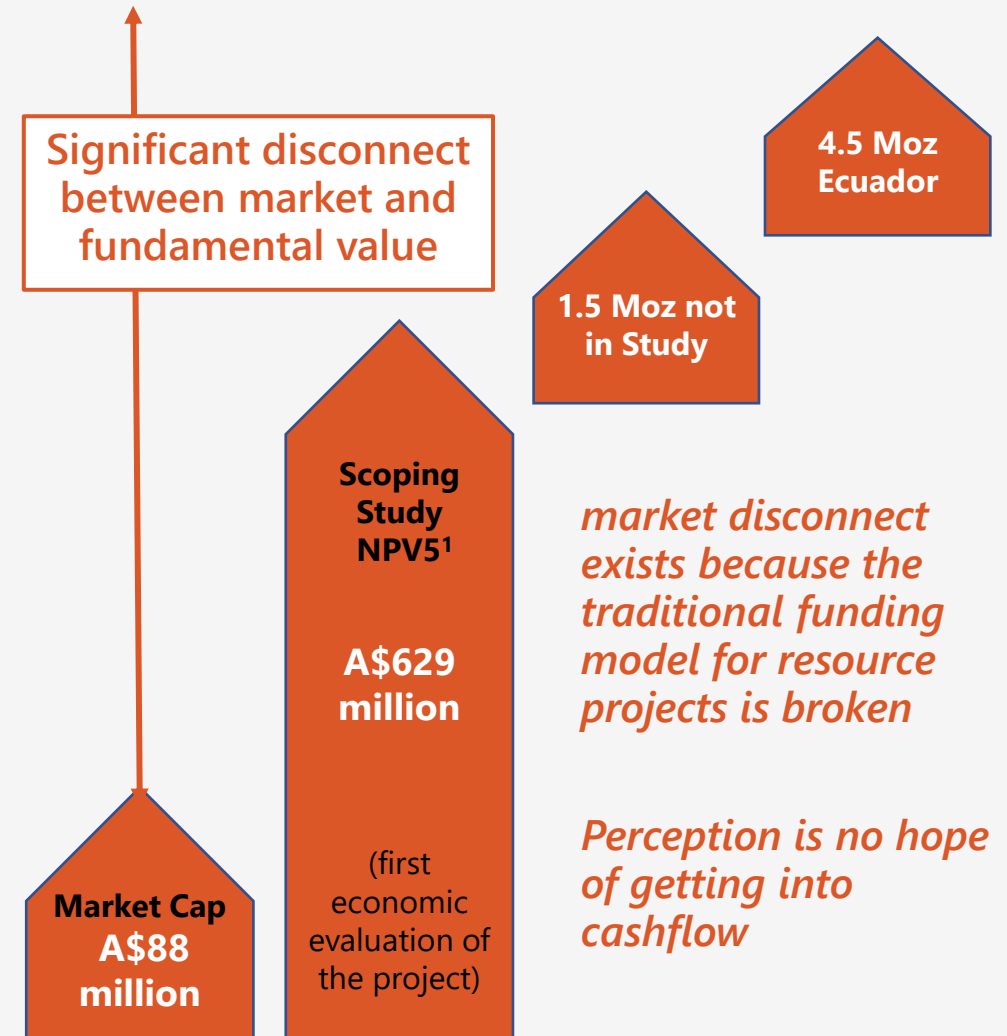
Significant disconnect between market and fundamental value

4.5 Moz Ecuador

1.5 Moz not in Study

Scoping Study NPV5$^1$

A$629 million

(first economic evaluation of the project)

market disconnect exists because the traditional funding model for resource projects is broken

Perception is no hope of getting into cashflow

Market Cap A$88 million